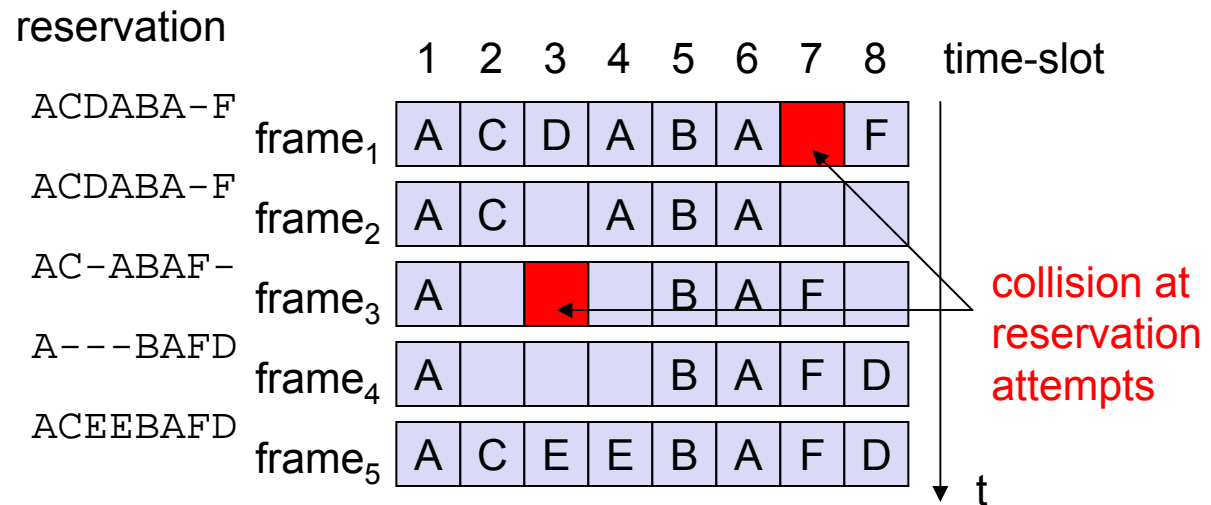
reservation

| | | 1 | 2 | 3 | 4 | 5 | 6 | 7 | 8 | time-slot |
|---|---|---|---|---|---|---|---|---|---|---|
| ACDABA-F | frame$_1$ | A | C | D | A | B | A | | F | |
| ACDABA-F | frame$_2$ | A | C | | A | B | A | | | |
| AC-ABAF- | frame$_3$ | A | | | | B | A | F | | |
| A---BAFD | frame$_4$ | A | | | | B | A | F | D | |
| ACEEBAFD | frame$_5$ | A | C | E | E | B | A | F | D | |

collision at reservation attempts

t